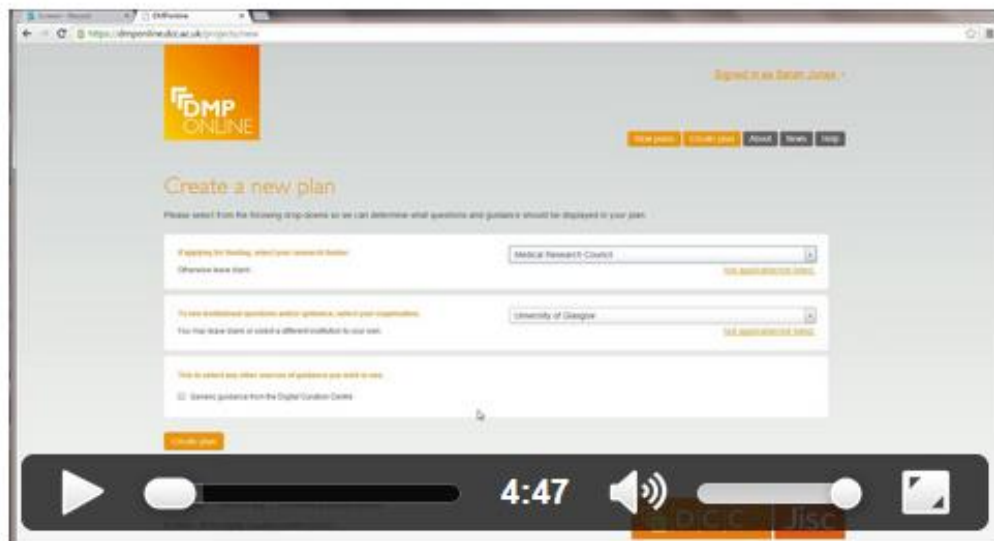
DMPonline

https://dmponline.dcc.ac.uk/projects/new

DMP ONLINE

Signed in as Sarah Jones

View plans
Create plan
About
News
Help

Create a new plan

Please select from the following drop-downs so we can determine what questions and guidance should be displayed in your plan.

If applying for funding, select your research funder.
Otherwise leave blank.

Medical Research Council

Not applicable/not listed.

To see institutional questions and/or guidance, select your organisation.
You may leave blank or select a different institution to your own.

University of Glasgow

Not applicable/not listed.

Tick to select any other sources of guidance you wish to see.

Generic guidance from the Digital Curation Centre

Create plan

4:47

DCC
Jisc